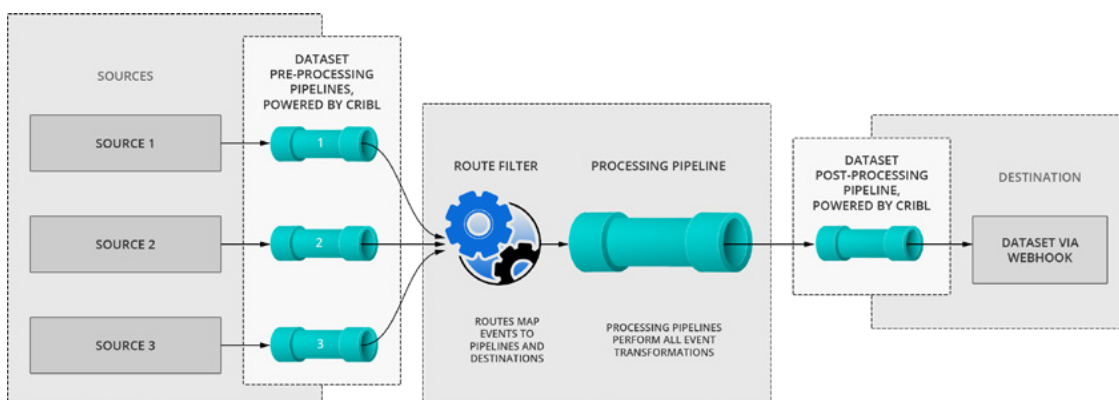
SOURCES

DATASET PRE-PROCESSING PIPELINES, POWERED BY CRIBL

SOURCE 1

1

SOURCE 2

2

SOURCE 3

3

ROUTE FILTER

PROCESSING PIPELINE

ROUTES MAP EVENTS TO PIPELINES AND DESTINATIONS

PROCESSING PIPELINES PERFORM ALL EVENT TRANSFORMATIONS

DATASET POST-PROCESSING PIPELINE, POWERED BY CRIBL

DESTINATION

DATASET VIA WEBHOOK